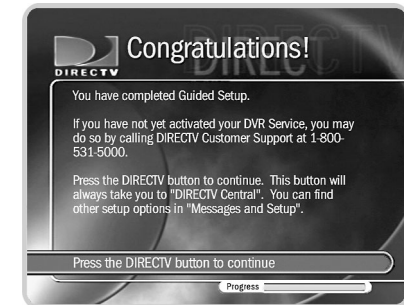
DIRECTV

Congratulations!

You have completed Guided Setup.

If you have not yet activated your DVR Service, you may do so by calling DIRECTV Customer Support at 1-800-531-5000.

Press the DIRECTV button to continue. This button will always take you to "DIRECTV Central". You can find other setup options in "Messages and Setup".

Press the DIRECTV button to continue

Progress